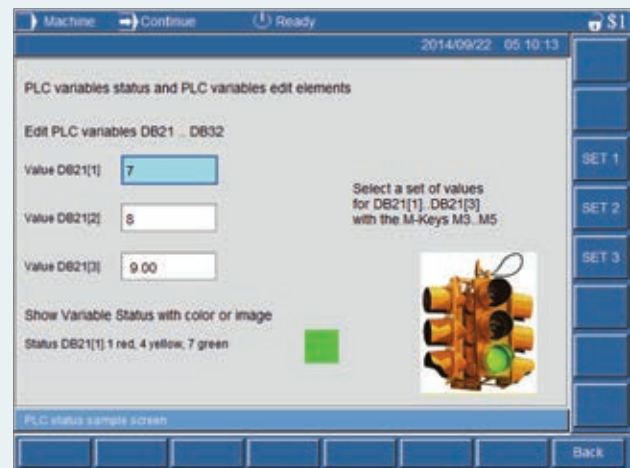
Machine Continue Ready $1

2014/09/22 05:10:13

PLC variables status and PLC variables edit elements

Edit PLC variables DB21 ... DB32

Value DB21[1] 7

Value DB21[2] 8

Value DB21[3] 9.00

Select a set of values for DB21[1]..DB21[3] with the M-Keys M3..M5

Show Variable Status with color or image

Status DB21[1] 1 red, 4 yellow, 7 green

PLC status sample screen

SET 1

SET 2

SET 3

Back